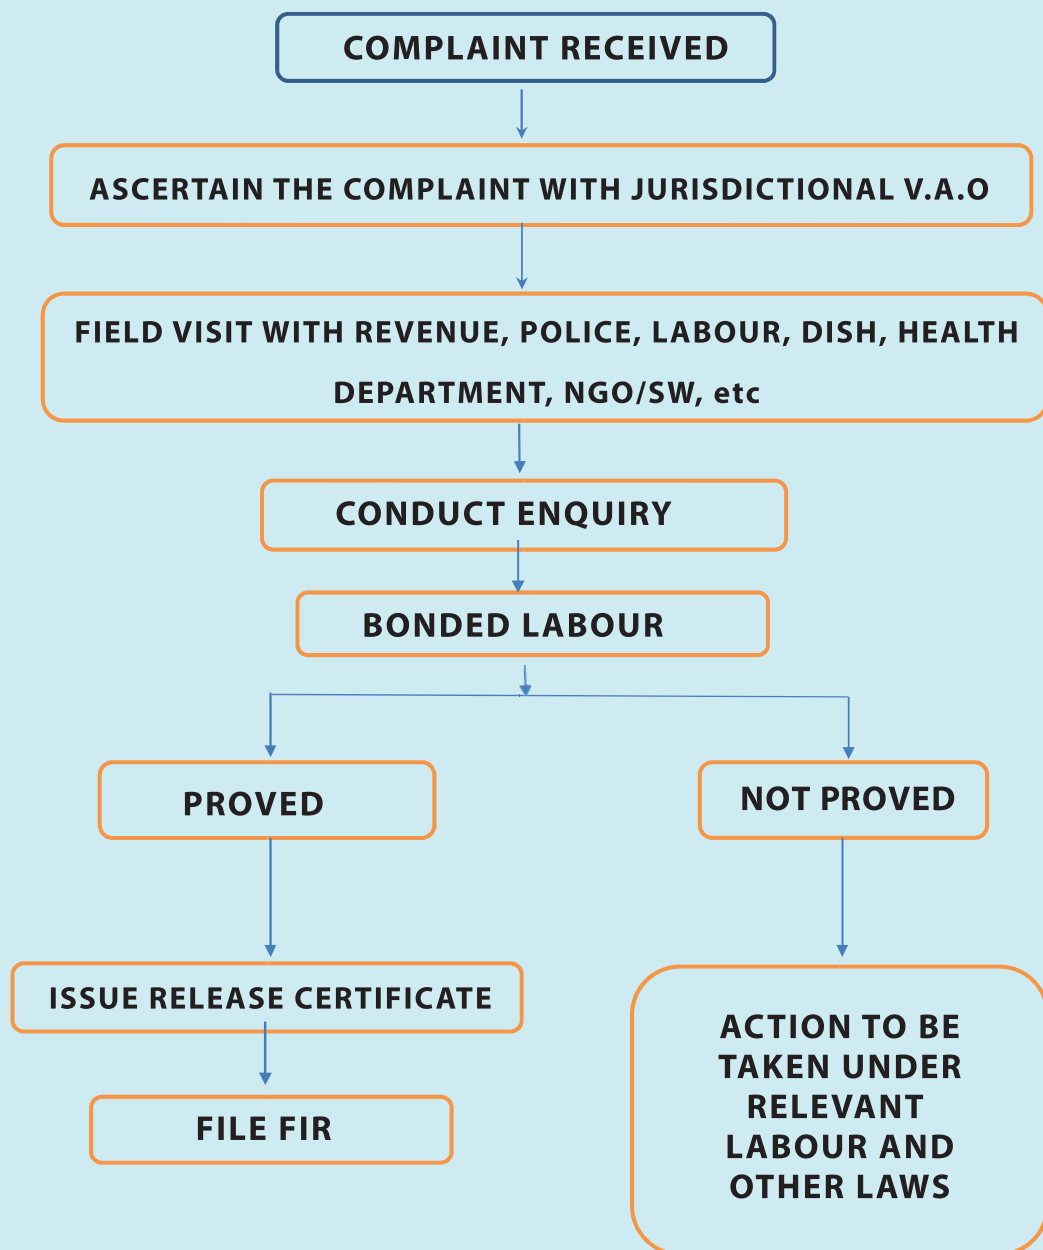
COMPLAINT RECEIVED

ASCERTAIN THE COMPLAINT WITH JURISDICTIONAL V.A.O

FIELD VISIT WITH REVENUE, POLICE, LABOUR, DISH, HEALTH DEPARTMENT, NGO/SW, etc

CONDUCT ENQUIRY

BONDED LABOUR

PROVED

NOT PROVED

ISSUE RELEASE CERTIFICATE

FILE FIR

ACTION TO BE TAKEN UNDER RELEVANT LABOUR AND OTHER LAWS